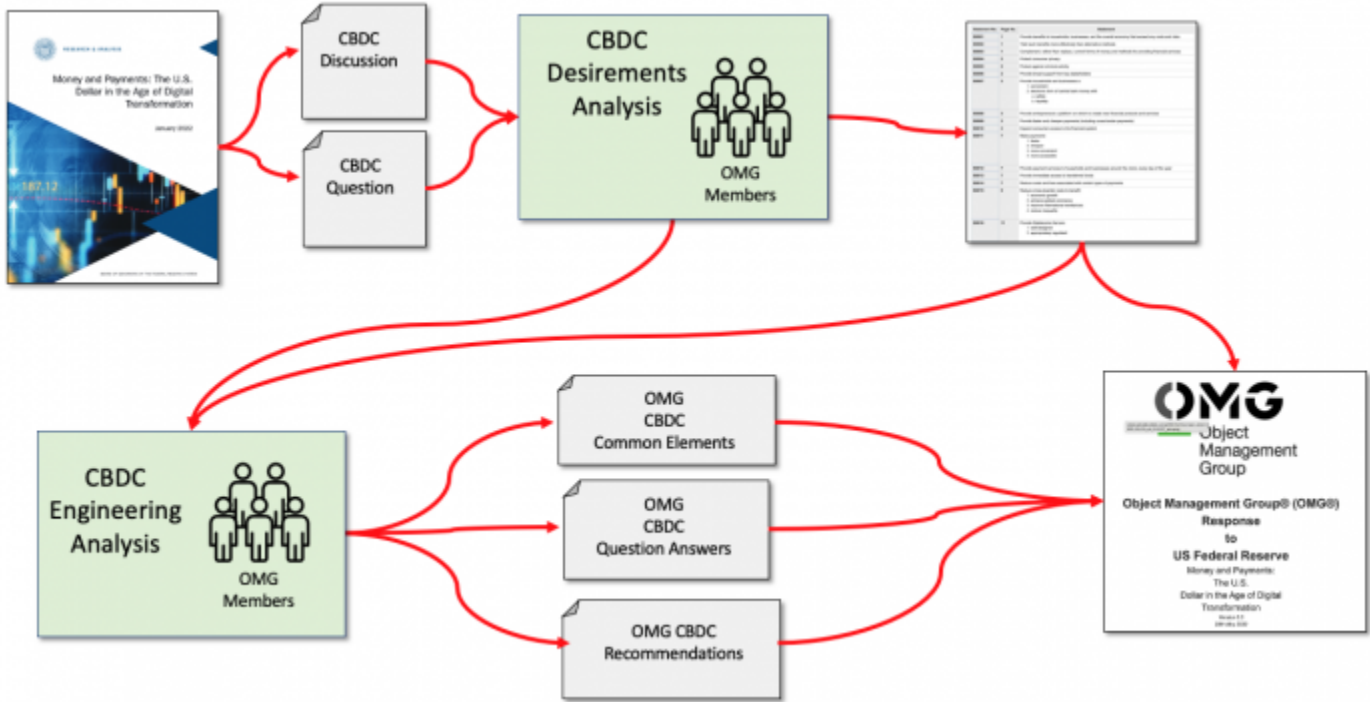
RESEARCH & ANALYSIS

Money and Payments: The U.S. Dollar in the Age of Digital Transformation

January 2022

187.12

BOARD OF GOVERNORS OF THE FEDERAL RESERVE SYSTEM

CBDC Discussion

CBDC Question

CBDC Desirements Analysis

OMG Members

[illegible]

CBDC Engineering Analysis

OMG Members

OMG CBDC Common Elements

OMG CBDC Question Answers

OMG CBDC Recommendations

OMG

Object Management Group

Object Management Group® (OMG®) Response to US Federal Reserve

Money and Payments: The U.S. Dollar in the Age of Digital Transformation

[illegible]

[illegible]